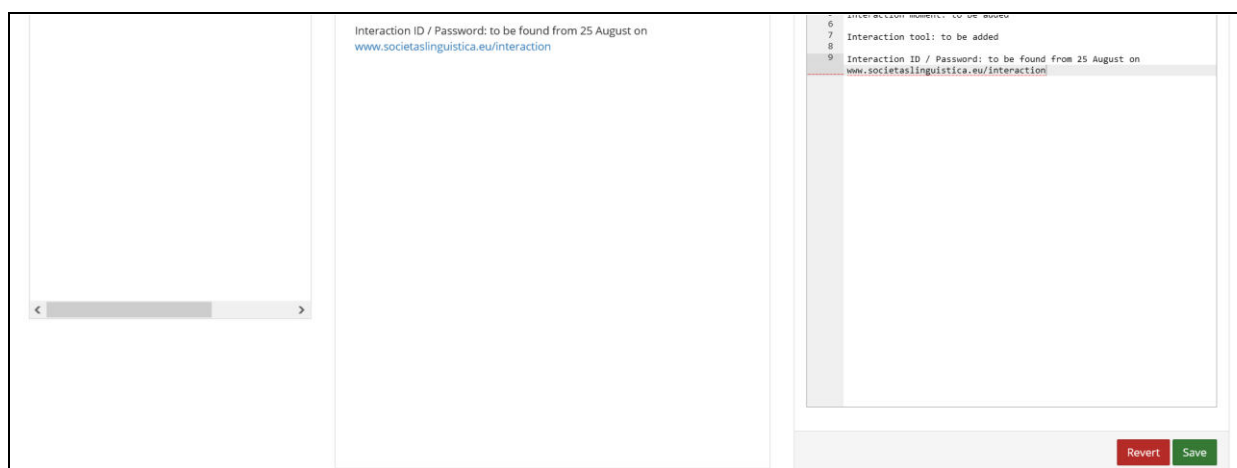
Interaction ID / Password: to be found from 25 August on www.societaslinguistica.eu/interaction

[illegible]
6
7 Interaction tool: to be added
8
9 Interaction ID / Password: to be found from 25 August on www.societaslinguistica.eu/interaction

Revert
Save